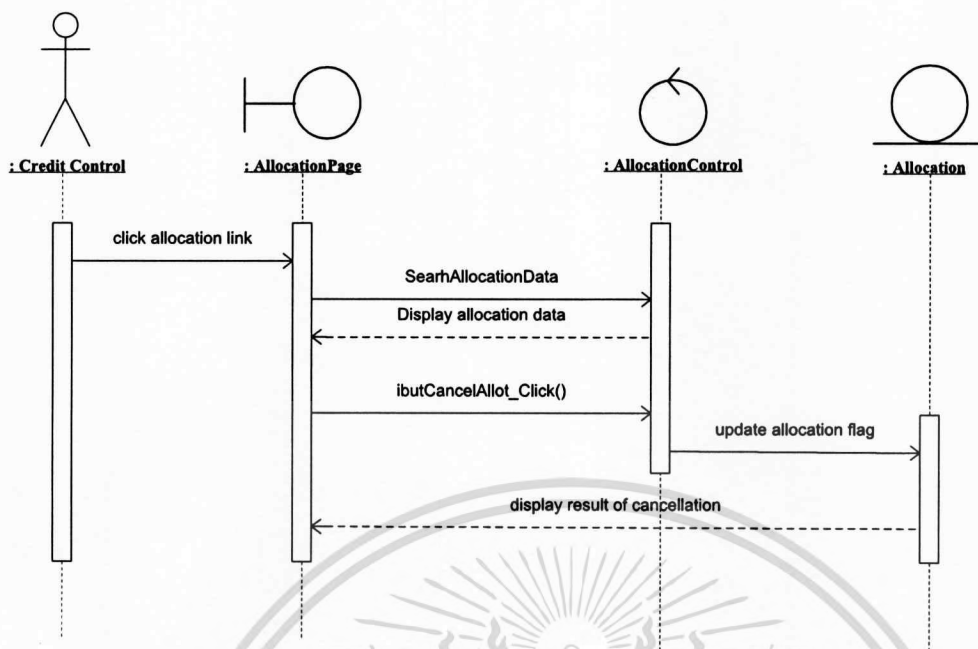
: Credit Control

: AllocationPage

: AllocationControl

: Allocation

click allocation link

SearhAllocationData

Display allocation data

ibutCancelAllot_Click()

update allocation flag

display result of cancellation